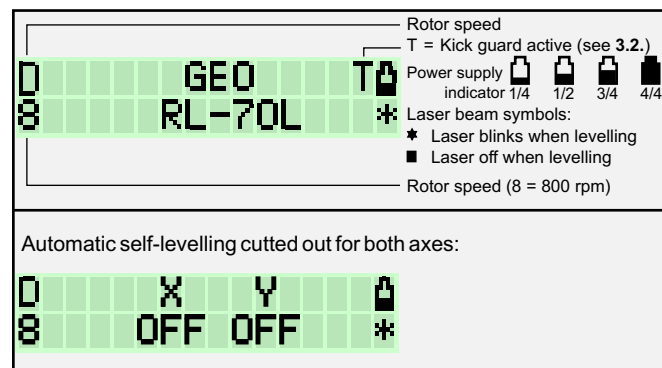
D GEO T
8 RL-70L *

Rotor speed
T = Kick guard active (see **3.2.**)
Power supply indicator 1/4 1/2 3/4 4/4
Laser beam symbols:
* Laser blinks when levelling
■ Laser off when levelling
Rotor speed (8 = 800 rpm)

Automatic self-levelling cutted out for both axes:

D X Y
8 OFF OFF *